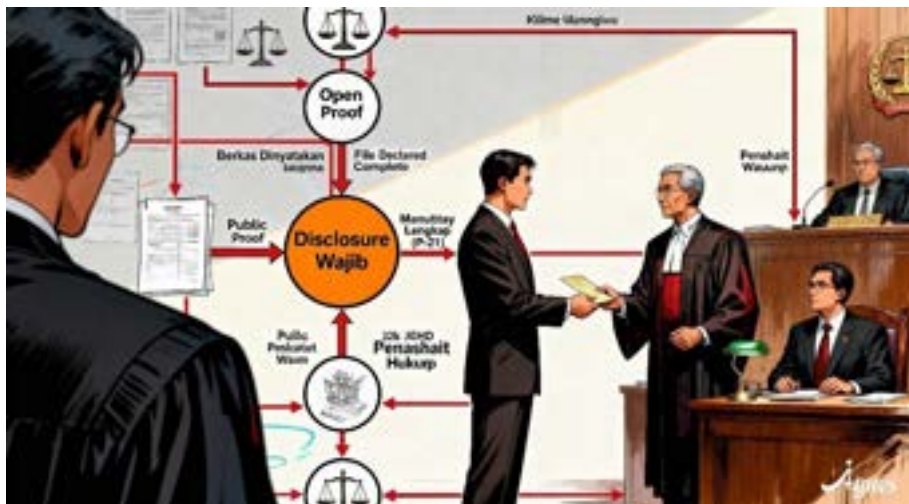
Kilme Mangnlew

Open Proof

Berkas Dinyatakan Lengkap

File Declared Complete

Penasihat Wasanp

Public Proof

Disclosure Wajib

Manutlay Langkap (P-21)

Public Pekorlat Wasn

JJk JEHD Penashait Hukurp

Agnes